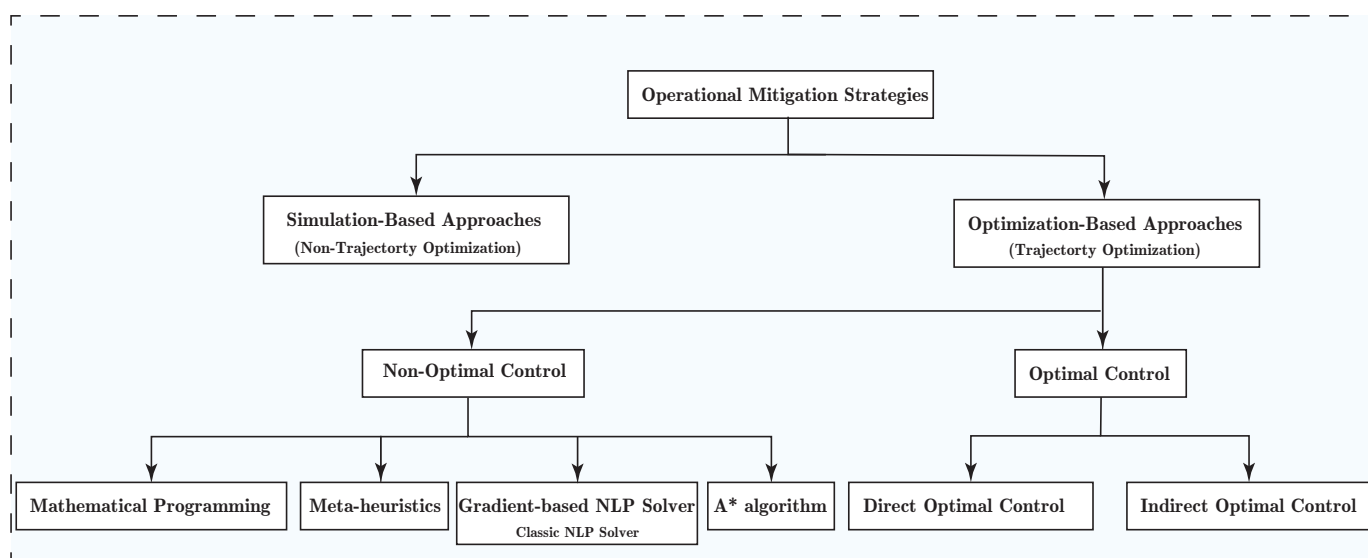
Operational Mitigation Strategies

Simulation-Based Approaches
(Non-Trajectorty Optimization)

Optimization-Based Approaches
(Trajectorty Optimization)

Non-Optimal Control

Optimal Control

Mathematical Programming

Meta-heuristics

Gradient-based NLP Solver
Classic NLP Solver

A* algorithm

Direct Optimal Control

Indirect Optimal Control